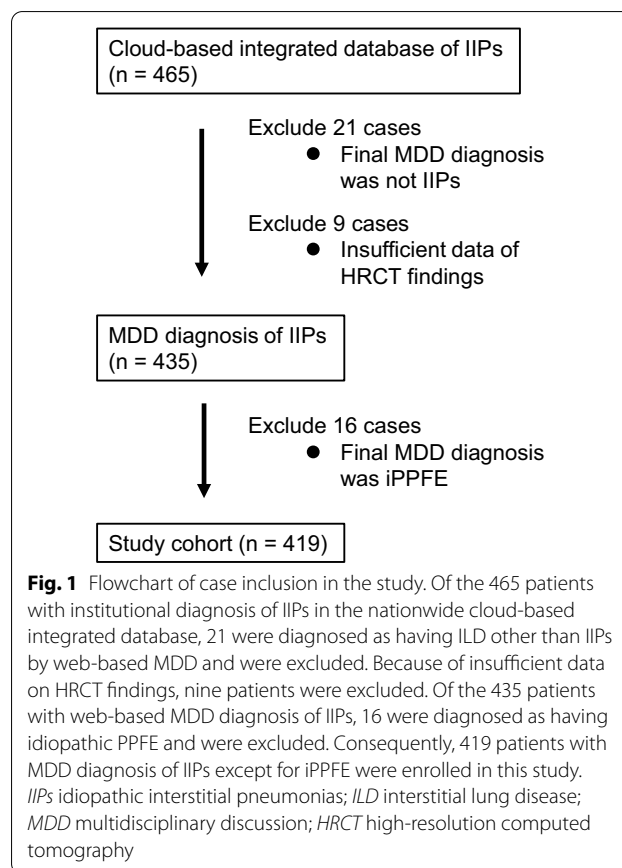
Cloud-based integrated database of IIPs (n = 465)

Exclude 21 cases
● Final MDD diagnosis was not IIPs

Exclude 9 cases
● Insufficient data of HRCT findings

MDD diagnosis of IIPs (n = 435)

Exclude 16 cases
● Final MDD diagnosis was iPPFE

Study cohort (n = 419)

**Fig. 1** Flowchart of case inclusion in the study. Of the 465 patients with institutional diagnosis of IIPs in the nationwide cloud-based integrated database, 21 were diagnosed as having ILD other than IIPs by web-based MDD and were excluded. Because of insufficient data on HRCT findings, nine patients were excluded. Of the 435 patients with web-based MDD diagnosis of IIPs, 16 were diagnosed as having idiopathic PPFE and were excluded. Consequently, 419 patients with MDD diagnosis of IIPs except for iPPFE were enrolled in this study. *IIPs* idiopathic interstitial pneumonias; *ILD* interstitial lung disease; *MDD* multidisciplinary discussion; *HRCT* high-resolution computed tomography